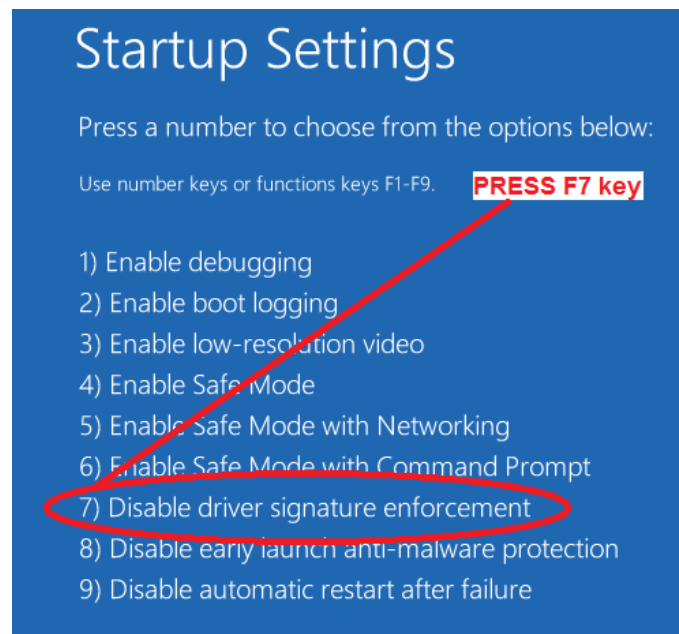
Startup Settings

Press a number to choose from the options below:

Use number keys or functions keys F1-F9.

PRESS F7 key

1) Enable debugging
2) Enable boot logging
3) Enable low-resolution video
4) Enable Safe Mode
5) Enable Safe Mode with Networking
6) Enable Safe Mode with Command Prompt
7) Disable driver signature enforcement
8) Disable early launch anti-malware protection
9) Disable automatic restart after failure